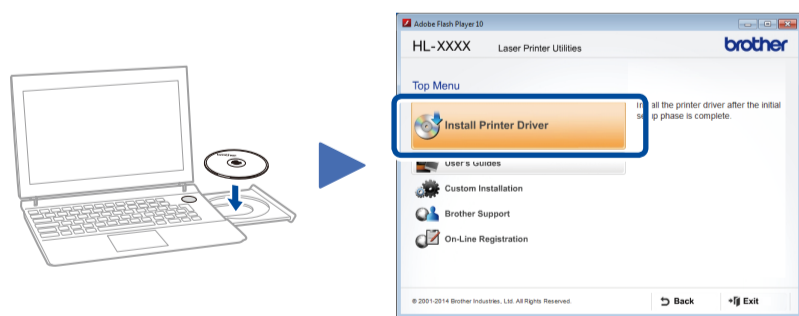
Adobe Flash Player 10

HL-XXXX Laser Printer Utilities

brother

Top Menu

Install Printer Driver

In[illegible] all the printer driver after the initial s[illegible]p phase is complete.

User's Guides

Custom Installation

Brother Support

On-Line Registration

© 2001-2014 Brother Industries, Ltd. All Rights Reserved.

Back

Exit